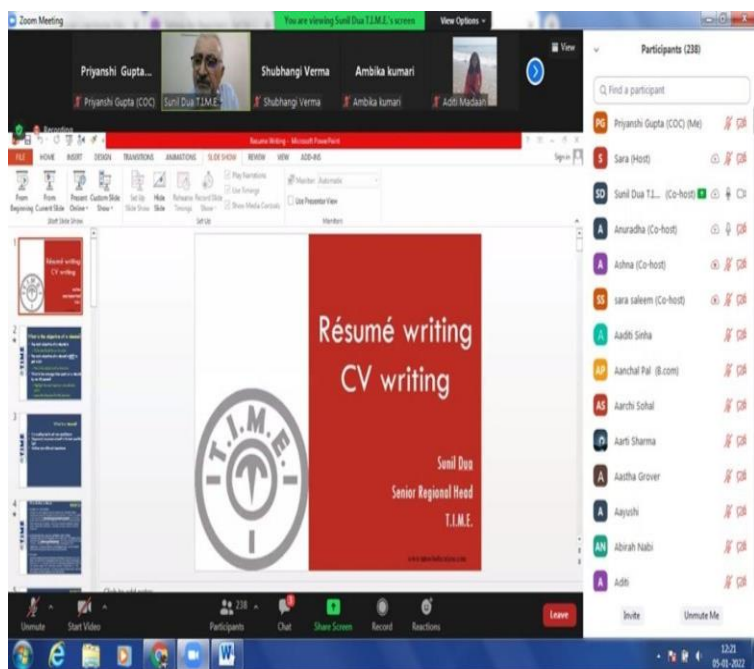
Zoom Meeting

You are viewing Sunil Dua T.I.M.E.'s screen

View Options

Priyanshi Gupta...

Priyanshi Gupta (COC)

Sunil Dua T.I.M.E.

Shubhangi Verma

Shubhangi Verma

Ambika kumari

Ambika kumari

Aditi Madaan

View

Participants (238)

Find a participant

Priyanshi Gupta (COC) (Me)

Sara (Host)

Sunil Dua T.I.... (Co-host)

Anuradha (Co-host)

Ashna (Co-host)

sara saleem (Co-host)

Aaditi Sinha

Aanchal Pal (B.com)

Aarchi Sohal

Aarti Sharma

Aastha Grover

Aayushi

Abirah Nabi

Aditi

Invite

Unmute Me

Recording

Résumé Writing - Microsoft PowerPoint

FILE HOME INSERT DESIGN TRANSITIONS ANIMATIONS SLIDE SHOW REVIEW VIEW ADD-INS

From Beginning From Current Slide Present Online Custom Slide Show Set Up Slide Show Hide Slide Rehearse Timings Record Slide Show Play Narrations Use Timings Show Media Controls Monitor: Automatic Use Presenter View

Start Slide Show Set Up Monitors

Résumé writing CV writing

Sunil Dua

Senior Regional Head

T.I.M.E.

T.I.M.E.

Click to add notes

Unmute

Start Video

238

Participants

Chat

Share Screen

Record

Reactions

Leave

12:21

05-01-2022